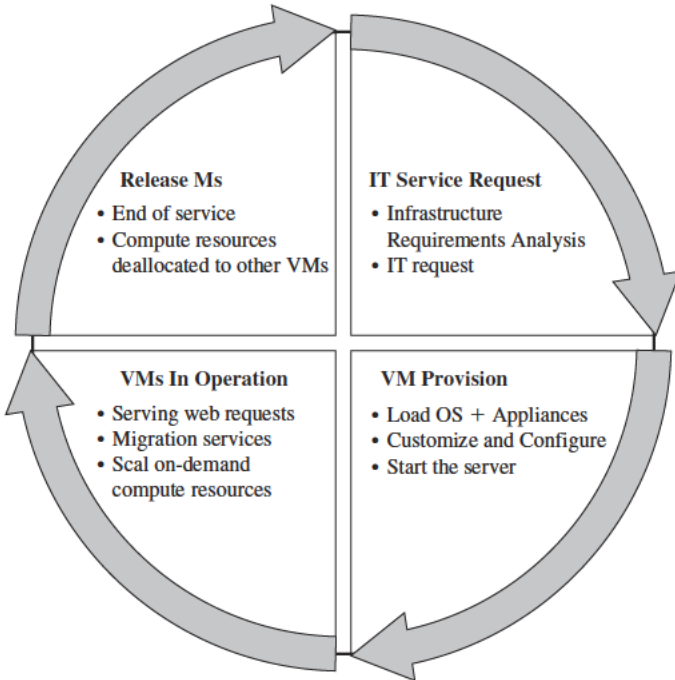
Release Ms
• End of service
• Compute resources deallocated to other VMs

IT Service Request
• Infrastructure Requirements Analysis
• IT request

VMs In Operation
• Serving web requests
• Migration services
• Scal on-demand compute resources

VM Provision
• Load OS + Appliances
• Customize and Configure
• Start the server